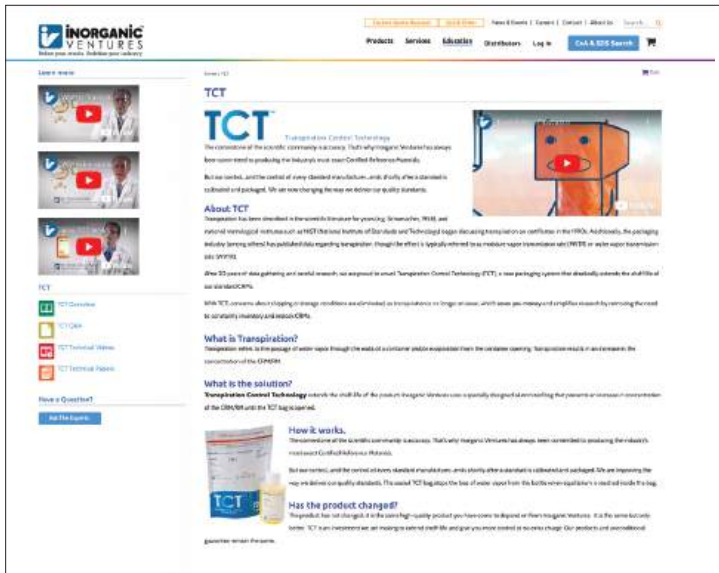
INORGANIC VENTURES

Products Services Education Distributors Log in CoA & SDS Search

News & Events | Careers | Contact | About Us Search

Learn more

TCT

TCT Overview

TCT Q&A

TCT Technical Videos

TCT Technical Papers

Have a Question?

Ask The Experts

Home / TCT

TCT

TCT Transpiration Control Technology

The cornerstone of the scientific community is accuracy. That's why Inorganic Ventures has always been committed to producing the industry's most exact Certified Reference Materials.

But our control, and the control of every standard manufacturer, ends shortly after a standard is calibrated and packaged. We are now changing the way we deliver our quality standards.

About TCT

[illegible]

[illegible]

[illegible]

What is Transpiration?

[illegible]

What is the solution?

Transpiration Control Technology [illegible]

How it works.

The cornerstone of the scientific community is accuracy. That's why Inorganic Ventures has always been committed to producing the industry's most exact Certified Reference Materials.

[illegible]

Has the product changed?

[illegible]

TCT